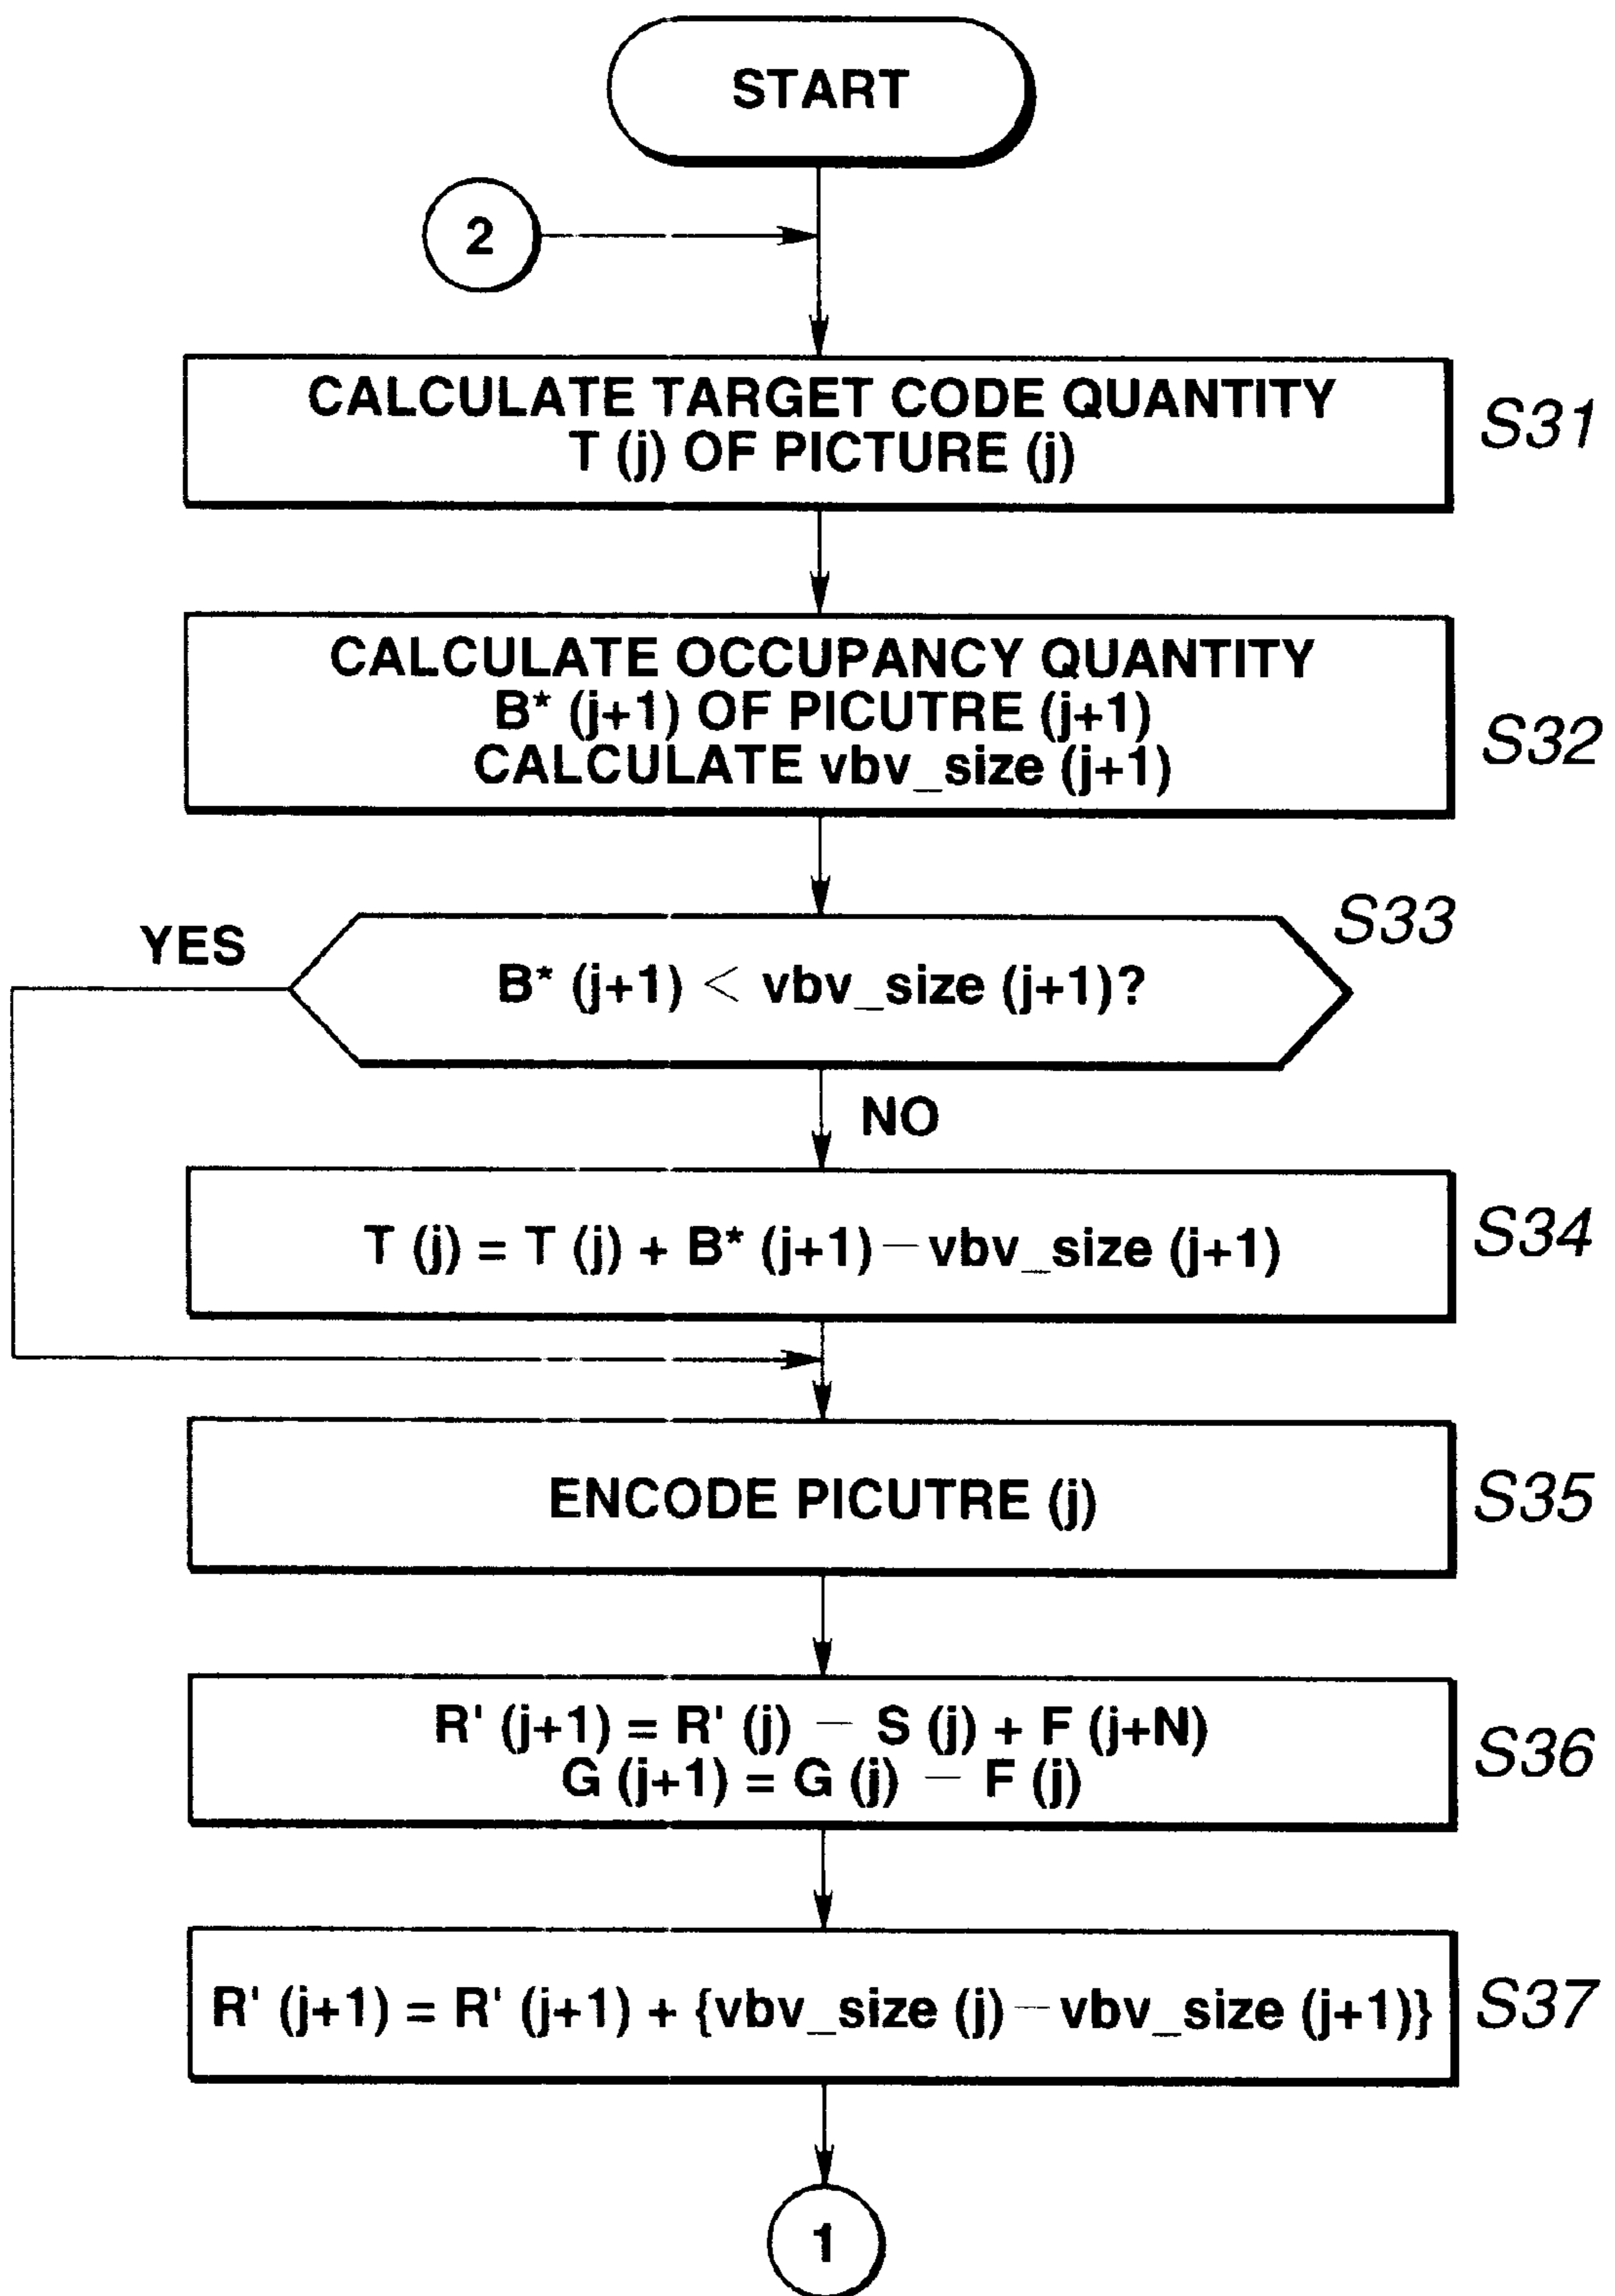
START

2

CALCULATE TARGET CODE QUANTITY T (j) OF PICTURE (j)

S31

CALCULATE OCCUPANCY QUANTITY B* (j+1) OF PICUTRE (j+1) CALCULATE vbv_size (j+1)

S32

S33

YES

B* (j+1) < vbv_size (j+1)?

NO

T (j) = T (j) + B* (j+1) − vbv_size (j+1)

S34

ENCODE PICUTRE (j)

S35

R' (j+1) = R' (j) − S (j) + F (j+N)
G (j+1) = G (j) − F (j)

S36

R' (j+1) = R' (j+1) + {vbv_size (j) − vbv_size (j+1)}

S37

1